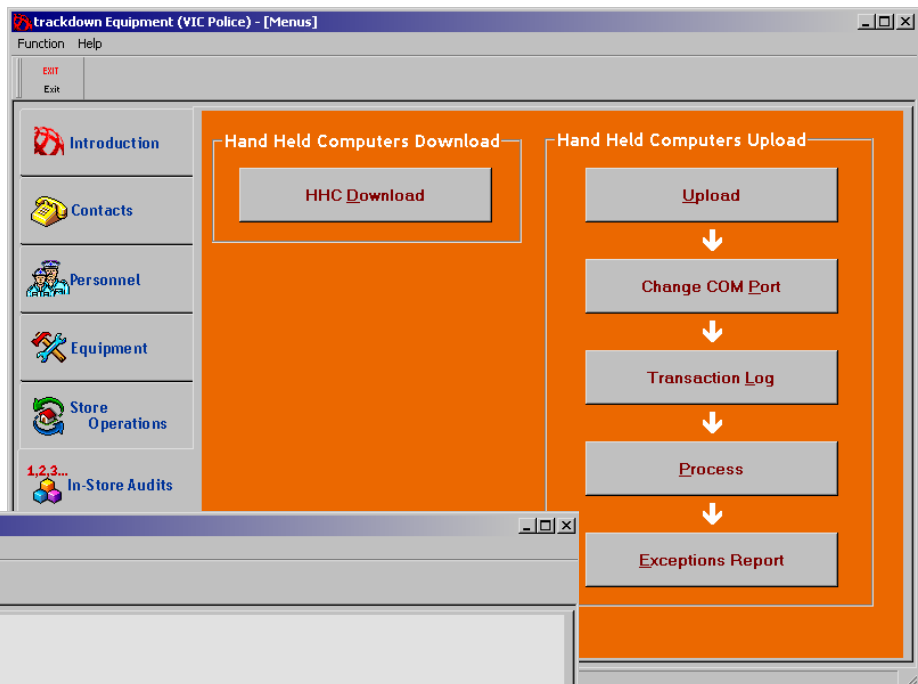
trackdown Equipment (VIC Police) - [Menus]

Function Help

EXIT
Exit

Introduction

Contacts

Personnel

Equipment

Store Operations

1,2,3...
In-Store Audits

Hand Held Computers Download

HHC Download

Hand Held Computers Upload

Upload

Change COM Port

Transaction Log

Process

Exceptions Report